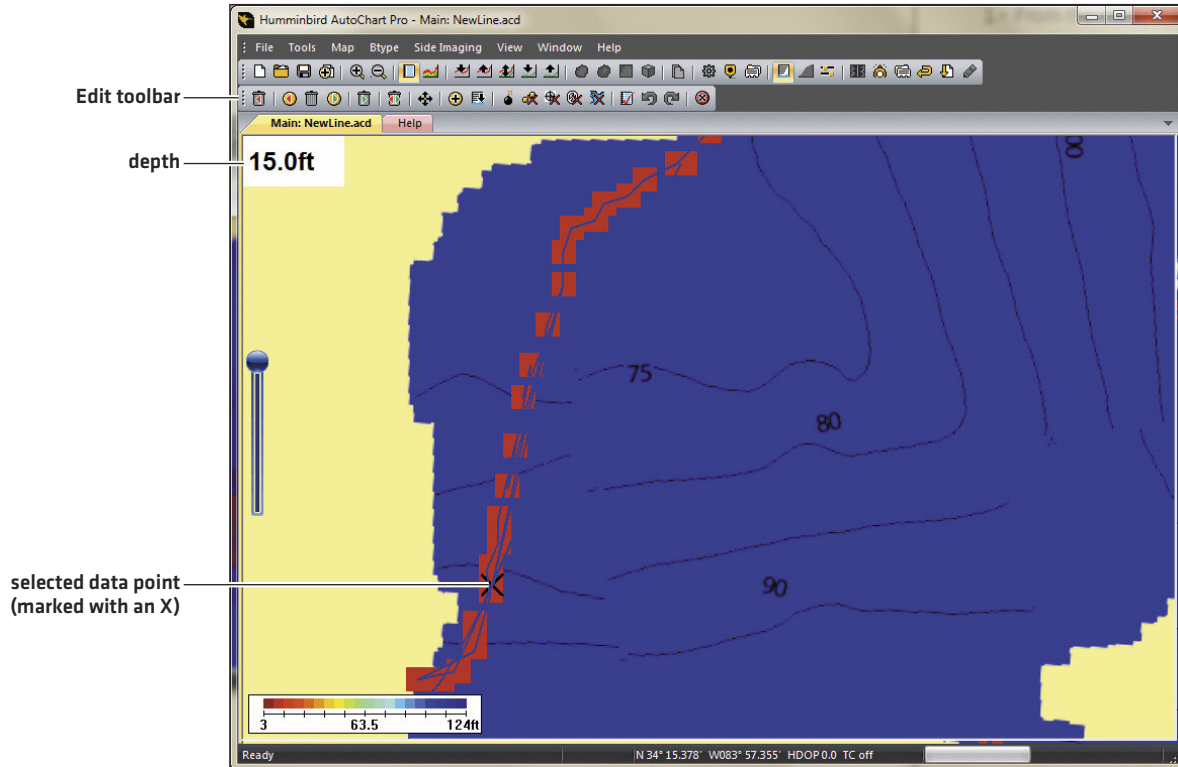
Humminbird AutoChart Pro - Main: NewLine.acd

File Tools Map Btype Side Imaging View Window Help

Edit toolbar

Main: NewLine.acd Help

depth

15.0ft

8

75

80

90

selected data point (marked with an X)

3 63.5 124ft

Ready

N 34° 15.378' W083° 57.355' HDOP 0.0 TC off